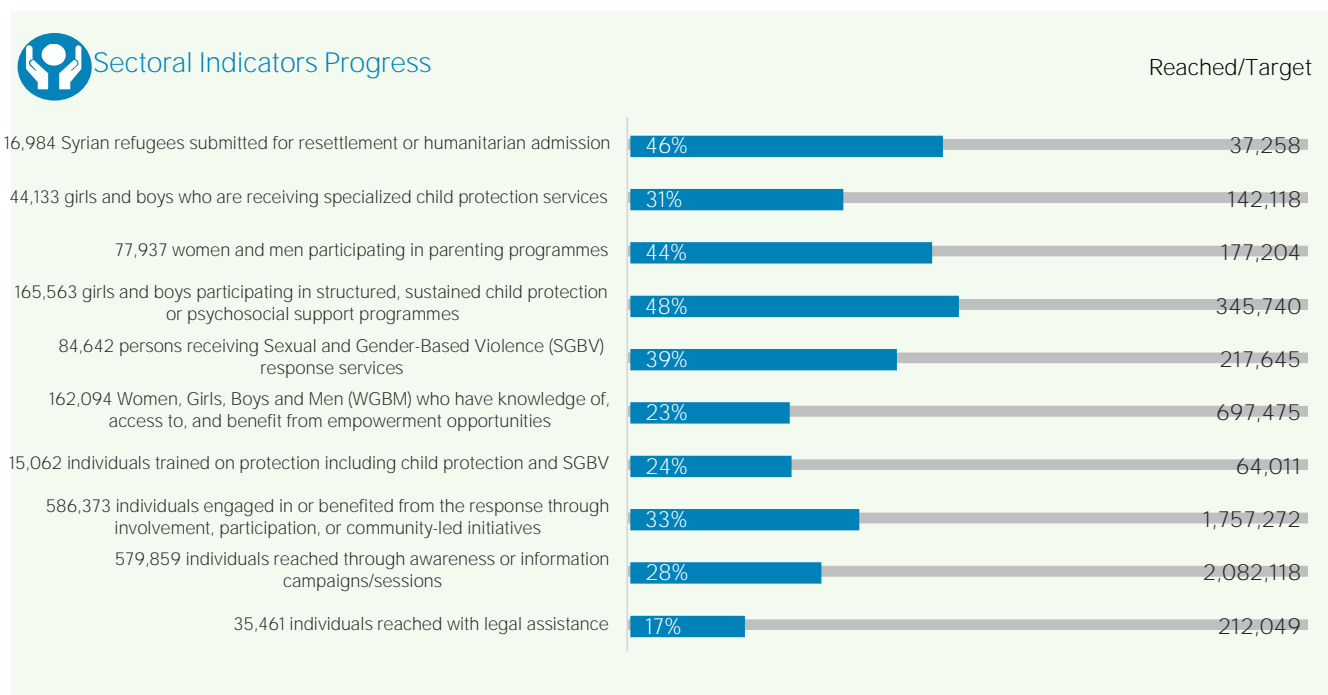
Sectoral Indicators Progress

Reached/Target

| | | |
|---|---|---|
| 16,984 Syrian refugees submitted for resettlement or humanitarian admission | 46% | 37,258 |
| 44,133 girls and boys who are receiving specialized child protection services | 31% | 142,118 |
| 77,937 women and men participating in parenting programmes | 44% | 177,204 |
| 165,563 girls and boys participating in structured, sustained child protection or psychosocial support programmes | 48% | 345,740 |
| 84,642 persons receiving Sexual and Gender-Based Violence (SGBV) response services | 39% | 217,645 |
| 162,094 Women, Girls, Boys and Men (WGBM) who have knowledge of, access to, and benefit from empowerment opportunities | 23% | 697,475 |
| 15,062 individuals trained on protection including child protection and SGBV | 24% | 64,011 |
| 586,373 individuals engaged in or benefited from the response through involvement, participation, or community-led initiatives | 33% | 1,757,272 |
| 579,859 individuals reached through awareness or information campaigns/sessions | 28% | 2,082,118 |
| 35,461 individuals reached with legal assistance | 17% | 212,049 |